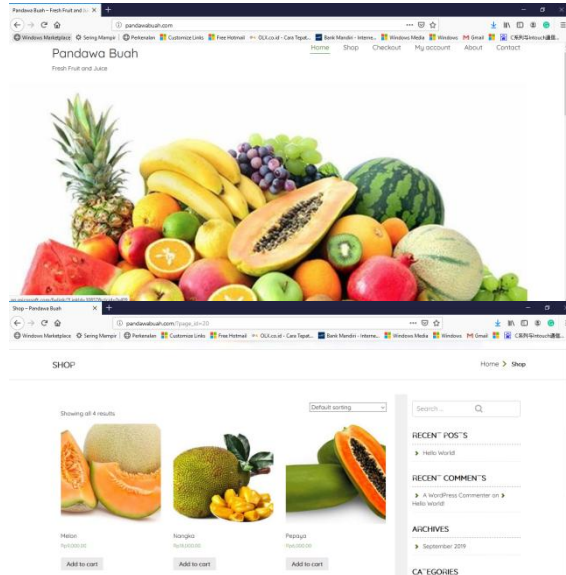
Pandawa Buah – Fresh Fruit and Ju ×

pandawabuah.com

Windows Marketplace  Sering Mampir  Perkenalan  Customize Links  Free Hotmail  OLX.co.id - Cara Tepat...  Bank Mandiri - Interne...  Windows Media  Windows  Gmail

Pandawa Buah

Fresh Fruit and Juice

Home  Shop  Checkout  My account  About  Contact

Shop – Pandawa Buah ×

pandawabuah.com/?page_id=20

Windows Marketplace  Sering Mampir  Perkenalan  Customize Links  Free Hotmail  OLX.co.id - Cara Tepat...  Bank Mandiri - Interne...  Windows Media  Windows  Gmail

SHOP

Home > Shop

Showing all 4 results

Default sorting

Search...

RECENT POSTS

Hello World!

RECENT COMMENTS

A WordPress Commenter on Hello World!

ARCHIVES

September 2019

CATEGORIES

Melon
Rp15,000.00
Add to cart

Nangka
Rp10,000.00
Add to cart

Pepaya
Rp6,000.00
Add to cart